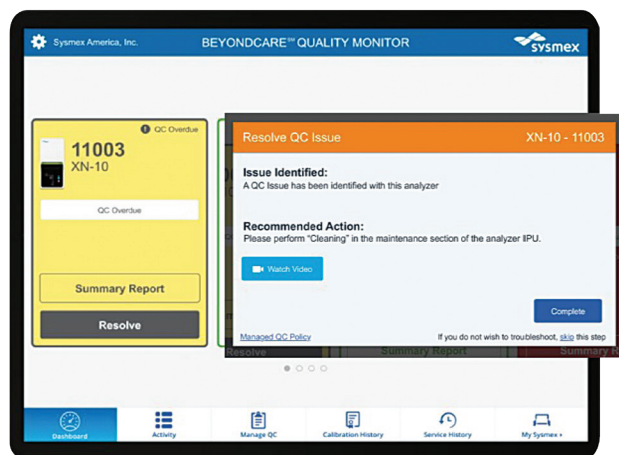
Sysmex America, Inc.

BEYONDCARE℠ QUALITY MONITOR

sysmex

QC Overdue

11003
XN-10

QC Overdue

Summary Report

Resolve

Resolve QC Issue

XN-10 - 11003

Issue Identified:
A QC Issue has been identified with this analyzer

Recommended Action:
Please perform "Cleaning" in the maintenance section of the analyzer IIPU.

Watch Video

Complete

Managed QC Policy

If you do not wish to troubleshoot, skip this step

Resolve

Summary Report

Summary R

Dashboard

Activity

Manage QC

Calibration History

Service History

My Sysmex +